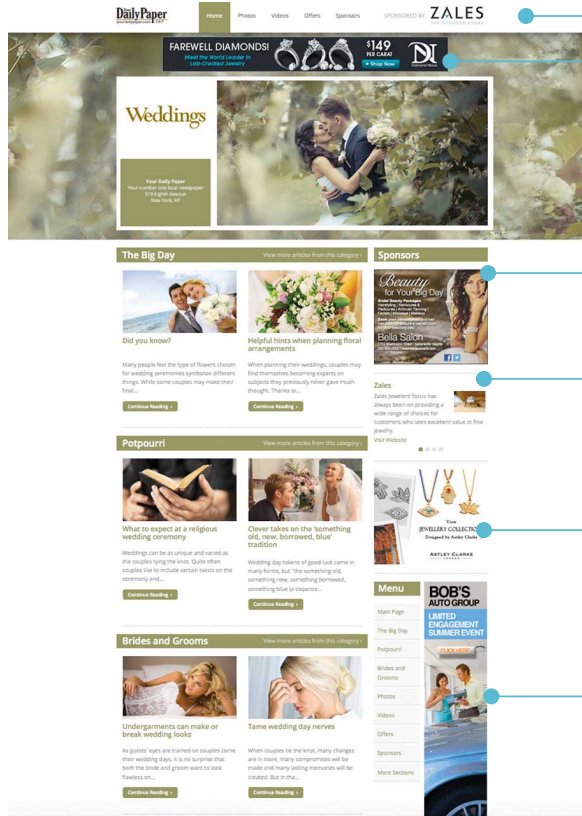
DailyPaper

Home Photos Videos Offers Sponsors

SPONSORED BY ZALES THE DIAMOND STORE

FAREWELL DIAMONDS! Meet the World Leader in Lab-Created Jewelry $149 PER CARAT Shop Now

Weddings

Your Daily Paper
Your number one local newspaper
574 Eighth Avenue
New York, NY

The Big Day
View more articles from this category ›

Did you know?
Many people feel the type of flowers chosen for wedding ceremonies symbolize different things. While some couples may make their final...
Continue Reading »

Helpful hints when planning floral arrangements
When planning their weddings, couples may find themselves becoming experts on subjects they previously never gave much thought. Thanks to...
Continue Reading »

Potpourri
View more articles from this category ›

What to expect at a religious wedding ceremony
Weddings can be as unique and varied as the couples tying the knot. Quite often couples like to include certain twists on the ceremony and...
Continue Reading »

Clever takes on the 'something old, new, borrowed, blue' tradition
Wedding day tokens of good luck come in many forms, but "the something old, something new, something borrowed, something blue (a sixpence...
Continue Reading »

Brides and Grooms
View more articles from this category ›

Undergarments can make or break wedding looks
As guests' eyes are trained on couples come their wedding days, it is no surprise that both the bride and groom want to look flawless on...
Continue Reading »

Tame wedding day nerves
When couples tie the knot, many changes are in store, many compromises will be made and many lasting memories will be created. But in the...
Continue Reading »

Sponsors

Beauty for Your Big Day
Bella Salon

Zales
Zales Jewelers' focus has always been on providing a wide range of choices for customers who seek excellent value in fine jewelry.
Visit Website

View JEWELLERY COLLECTION Designed by Astley Clarke
ASTLEY CLARKE

Menu
Main Page
The Big Day
Potpourri
Brides and Grooms
Photos
Videos
Offers
Sponsors
More Sections

BOB'S AUTO GROUP
LIMITED ENGAGEMENT SUMMER EVENT
CLICK HERE